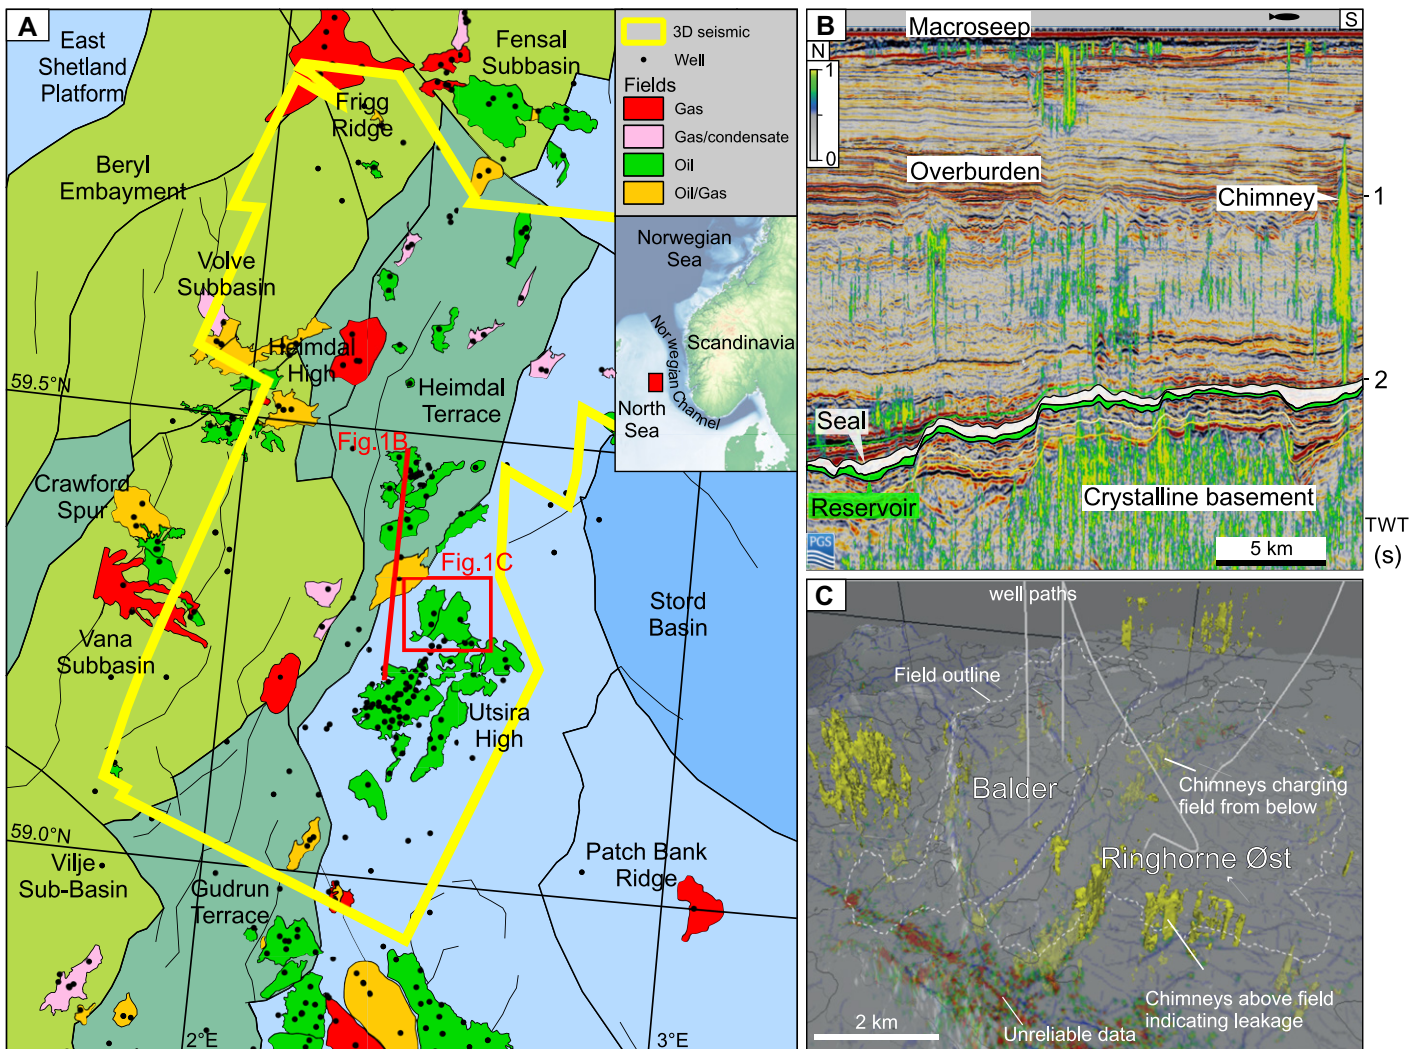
A

East Shetland Platform

Fensal Subbasin

Frigg Ridge

Beryl Embayment

Volve Subbasin

Heimdal High

59.5°N

Heimdal Terrace

Fig.1B

Crawford Spur

Fig.1C

Vana Subbasin

Utsira High

Stord Basin

59.0°N

Vilje Sub-Basin

Gudrun Terrace

Patch Bank Ridge

2°E

3°E

3D seismic
Well
Fields
Gas
Gas/condensate
Oil
Oil/Gas

Norwegian Sea

Scandinavia

Norwegian Channel

North Sea

B

Macroseep

S

N

1

0

Overburden

Chimney

1

2

Seal

Reservoir

Crystalline basement

TWT (s)

5 km

PGS

C

well paths

Field outline

Balder

Chimneys charging field from below

Ringhorne Øst

Chimneys above field indicating leakage

2 km

Unreliable data